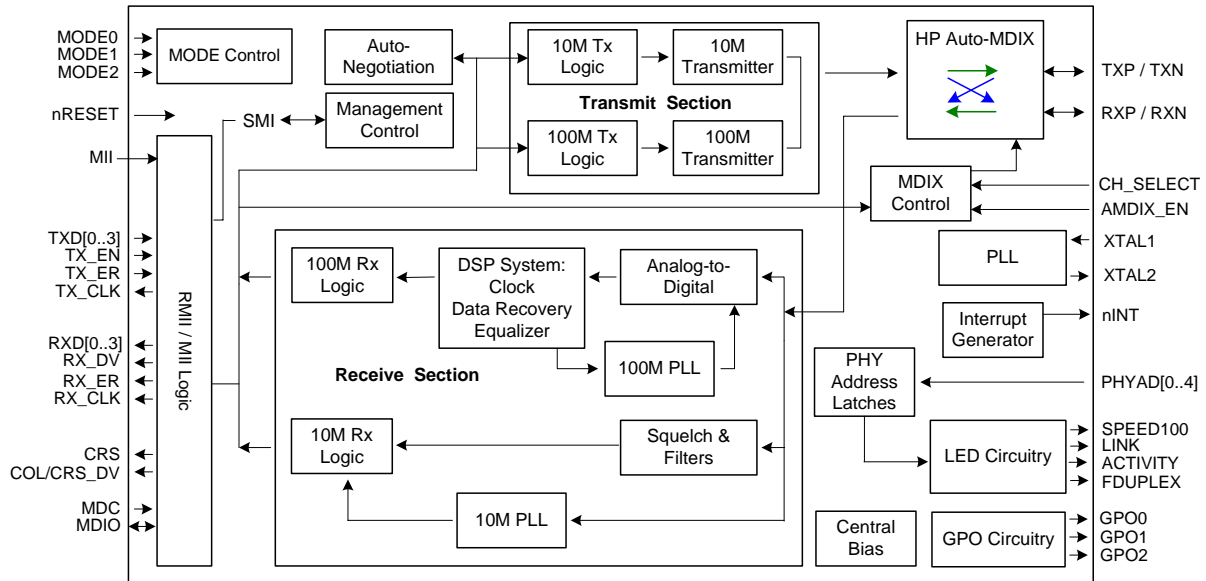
MODE0
MODE1
MODE2
MODE Control
Auto-Negotiation
10M Tx Logic
10M Transmitter
HP Auto-MDIX
TXP / TXN
RXP / RXN
nRESET
SMI
Management Control
Transmit Section
100M Tx Logic
100M Transmitter
MII
MDIX Control
CH_SELECT
AMDIX_EN
TXD[0..3]
TX_EN
TX_ER
TX_CLK
RMII / MII Logic
100M Rx Logic
DSP System: Clock Data Recovery Equalizer
Analog-to-Digital
PLL
XTAL1
XTAL2
Interrupt Generator
nINT
RXD[0..3]
RX_DV
RX_ER
RX_CLK
100M PLL
Receive Section
PHY Address Latches
PHYAD[0..4]
CRS
COL/CRS_DV
10M Rx Logic
Squelch & Filters
LED Circuitry
SPEED100
LINK
ACTIVITY
FDUPLEX
MDC
MDIO
10M PLL
Central Bias
GPO Circuitry
GPO0
GPO1
GPO2